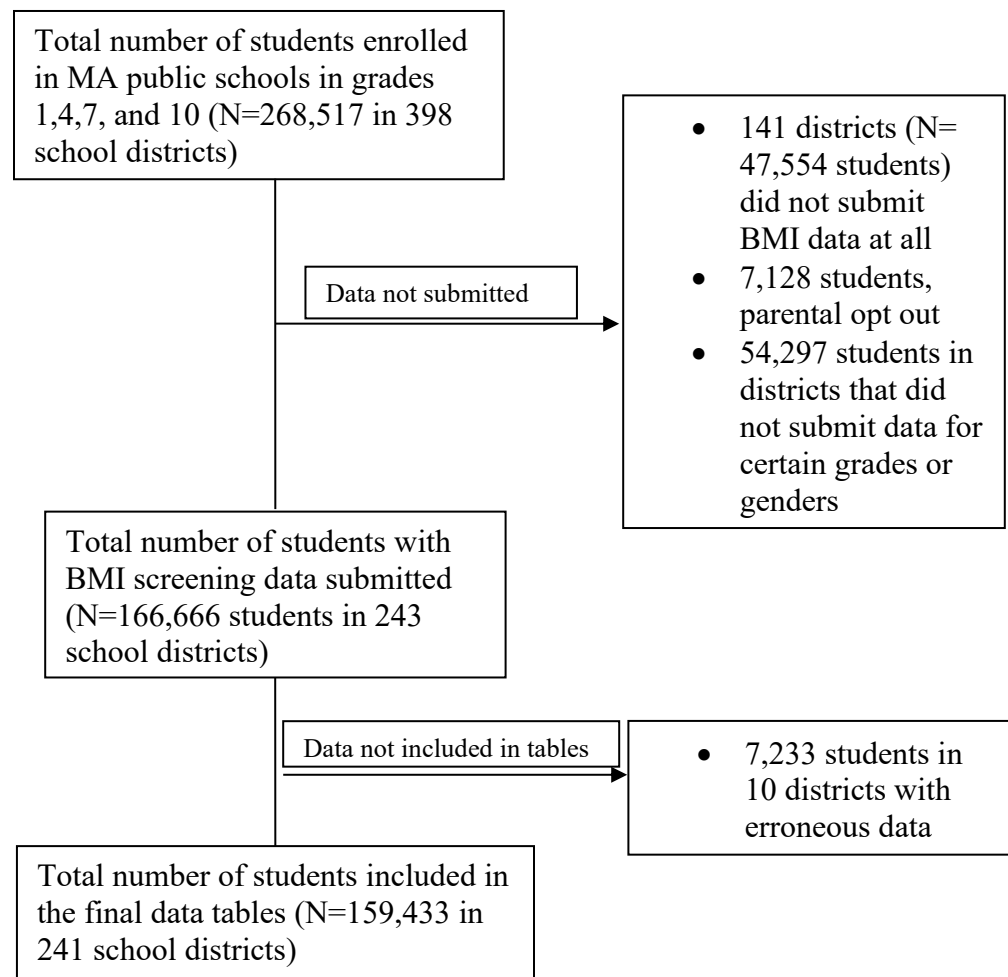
Total number of students enrolled in MA public schools in grades 1,4,7, and 10 (N=268,517 in 398 school districts)

Data not submitted

- 141 districts (N= 47,554 students) did not submit BMI data at all
- 7,128 students, parental opt out
- 54,297 students in districts that did not submit data for certain grades or genders

Total number of students with BMI screening data submitted (N=166,666 students in 243 school districts)

Data not included in tables

- 7,233 students in 10 districts with erroneous data

Total number of students included in the final data tables (N=159,433 in 241 school districts)